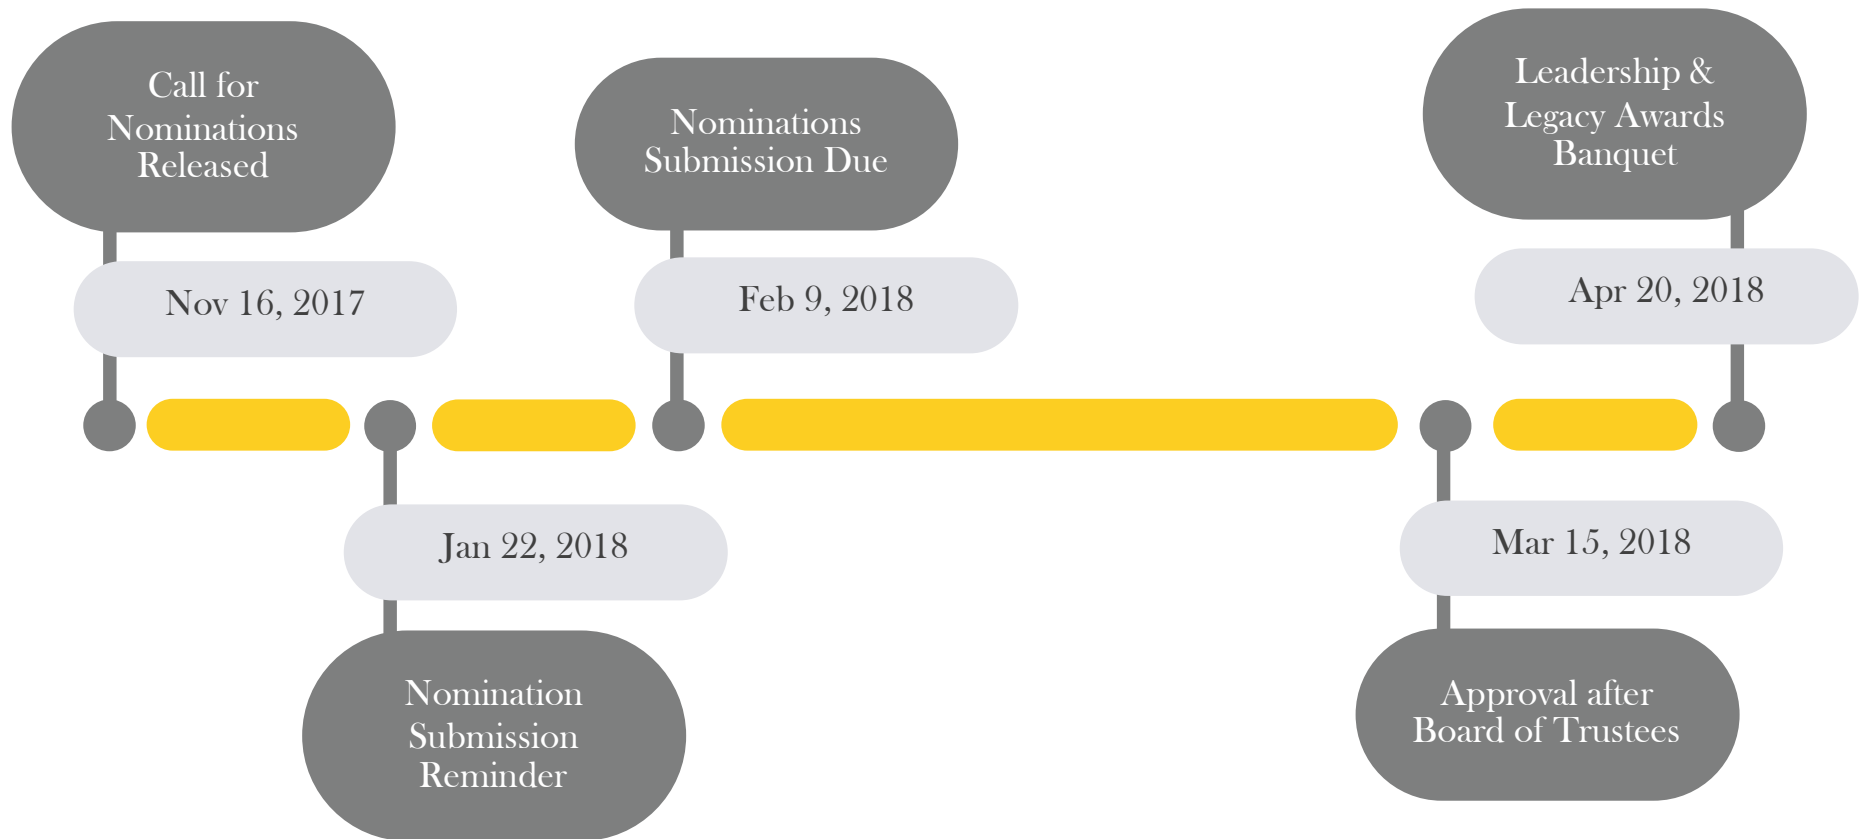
Call for Nominations Released

Nov 16, 2017

Nominations Submission Due

Feb 9, 2018

Leadership & Legacy Awards Banquet

Apr 20, 2018

Jan 22, 2018

Nomination Submission Reminder

Mar 15, 2018

Approval after Board of Trustees